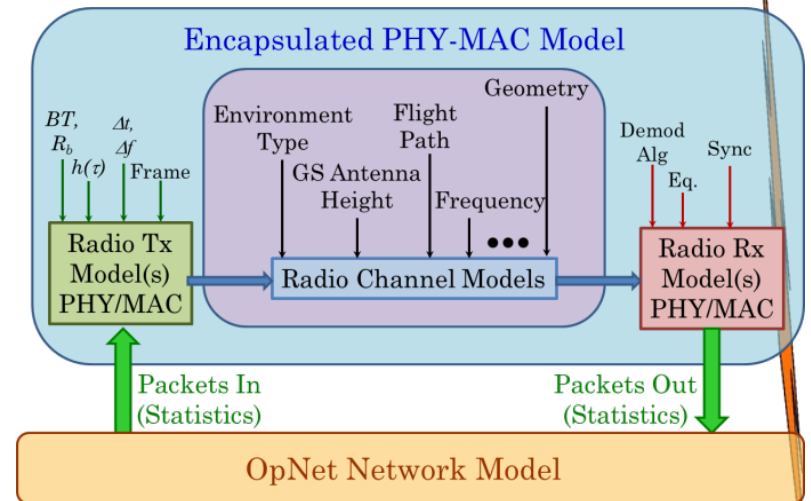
Encapsulated PHY-MAC Model

BT, $R_b$

$h(\tau)$

$\Delta t$, $\Delta f$

Frame

Radio Tx Model(s) PHY/MAC

Environment Type

GS Antenna Height

Flight Path

Frequency

Geometry

Radio Channel Models

Demod Alg

Eq.

Sync

Radio Rx Model(s) PHY/MAC

Packets In (Statistics)

Packets Out (Statistics)

OpNet Network Model